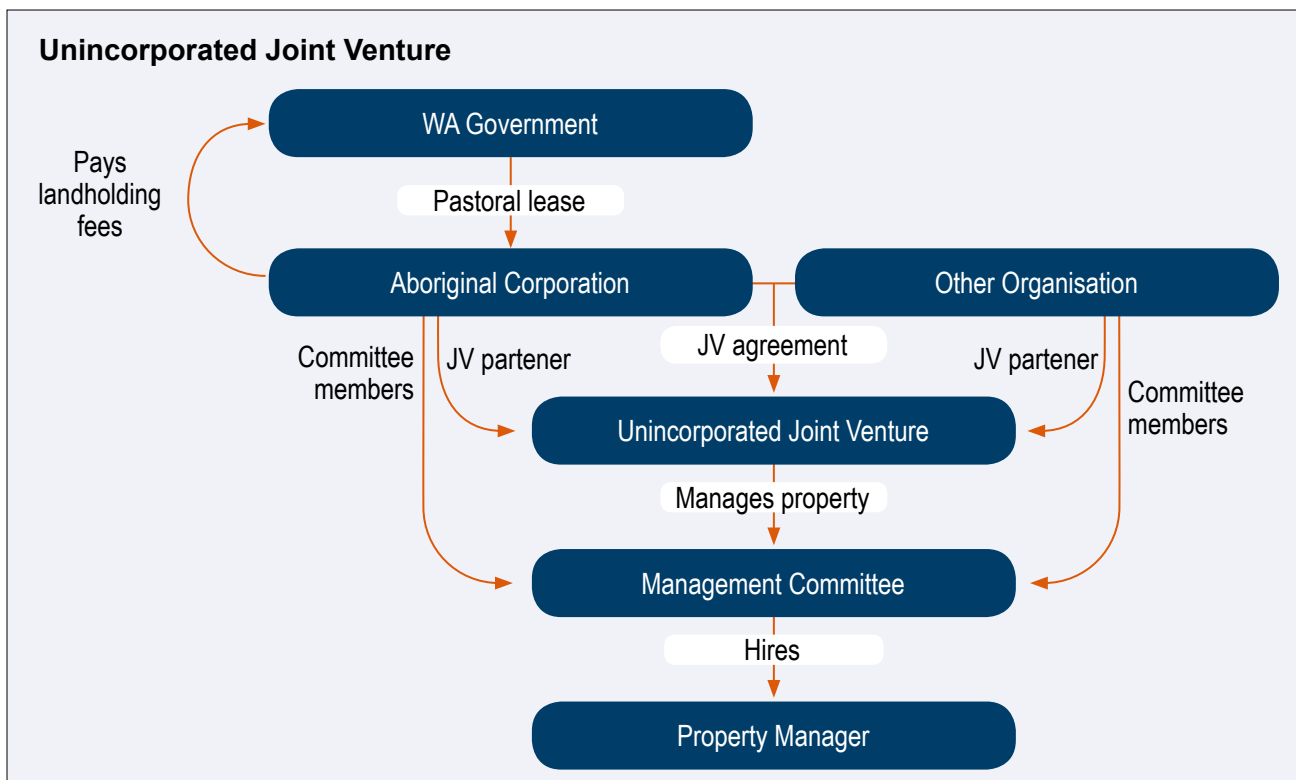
Unincorporated Joint Venture

WA Government

Pays landholding fees

Pastoral lease

Aboriginal Corporation

Other Organisation

Committee members

JV partener

JV agreement

JV partener

Committee members

Unincorporated Joint Venture

Manages property

Management Committee

Hires

Property Manager